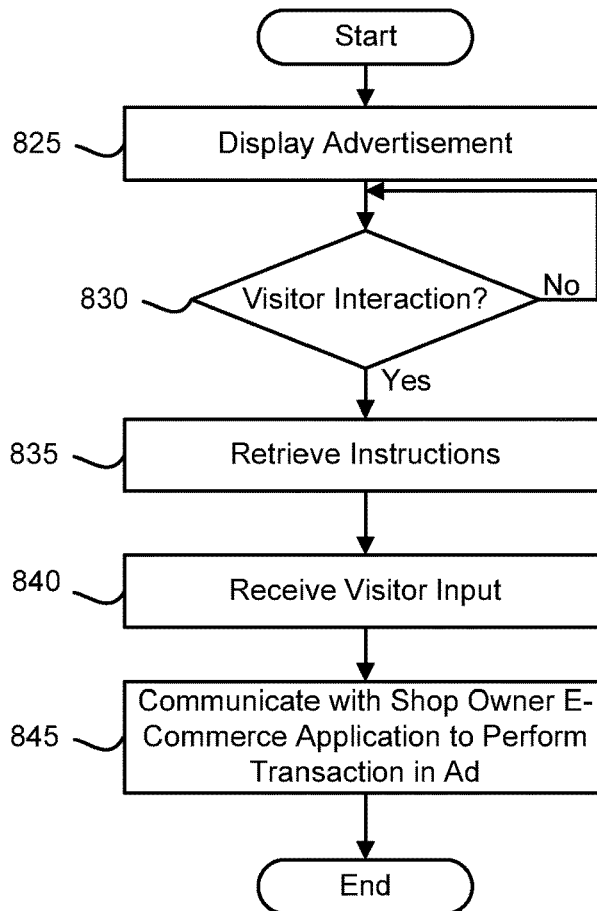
Start

825 Display Advertisement

830 Visitor Interaction?

No

Yes

835 Retrieve Instructions

840 Receive Visitor Input

845 Communicate with Shop Owner E-Commerce Application to Perform Transaction in Ad

End